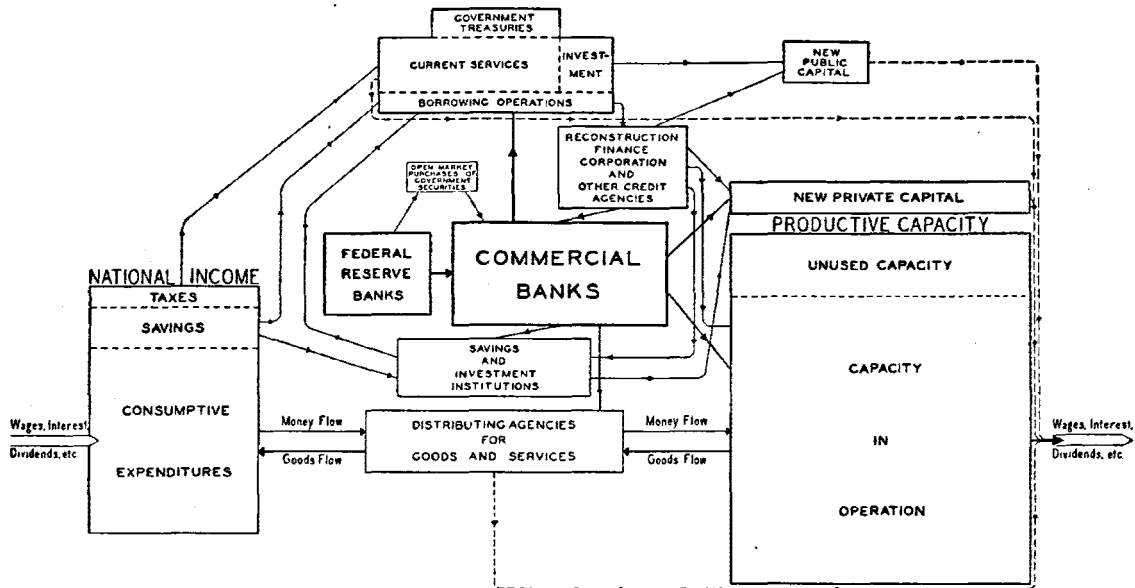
GOVERNMENT TREASURIES

CURRENT SERVICES

INVESTMENT

BORROWING OPERATIONS

NEW PUBLIC CAPITAL

RECONSTRUCTION FINANCE CORPORATION AND OTHER CREDIT AGENCIES

OPEN MARKET PURCHASES OF GOVERNMENT SECURITIES

NEW PRIVATE CAPITAL

PRODUCTIVE CAPACITY

FEDERAL RESERVE BANKS

COMMERCIAL BANKS

NATIONAL INCOME

TAXES

SAVINGS

UNUSED CAPACITY

SAVINGS AND INVESTMENT INSTITUTIONS

CONSUMPTIVE EXPENDITURES

CAPACITY IN OPERATION

Wages, Interest, Dividends, etc

Money Flow

Goods Flow

DISTRIBUTING AGENCIES FOR GOODS AND SERVICES

Money Flow

Goods Flow

Wages, Interest, Dividends, etc.